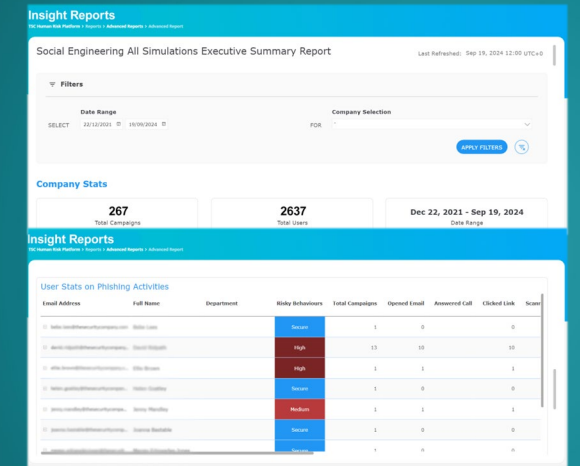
Insight Reports

TSC Human Risk Platform > Reports > Advanced Reports > Advanced Report

Social Engineering All Simulations Executive Summary Report

Last Refreshed: Sep 19, 2024 12:00 UTC+0

Filters

Date Range

SELECT 22/12/2021 19/09/2024

Company Selection

FOR

APPLY FILTERS

Company Stats

267
Total Campaigns

2637
Total Users

Dec 22, 2021 - Sep 19, 2024
Date Range

Insight Reports

TSC Human Risk Platform > Reports > Advanced Reports > Advanced Report

User Stats on Phishing Activities

| Email Address | Full Name | Department | Risky Behaviours | Total Campaigns | Opened Email | Answered Call | Clicked Link | Scan |
|---|---|---|---|---|---|---|---|---|
| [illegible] | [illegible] | | Secure | 1 | 0 | | 0 | |
| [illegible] | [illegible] | | High | 13 | 10 | | 10 | |
| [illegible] | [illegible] | | High | 1 | 1 | | 1 | |
| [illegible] | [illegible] | | Secure | 1 | 0 | | 0 | |
| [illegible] | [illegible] | | Medium | 1 | 1 | | 1 | |
| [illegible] | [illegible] | | Secure | 1 | 0 | | 0 | |
| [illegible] | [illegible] | | Secure | 1 | 0 | | 0 | |